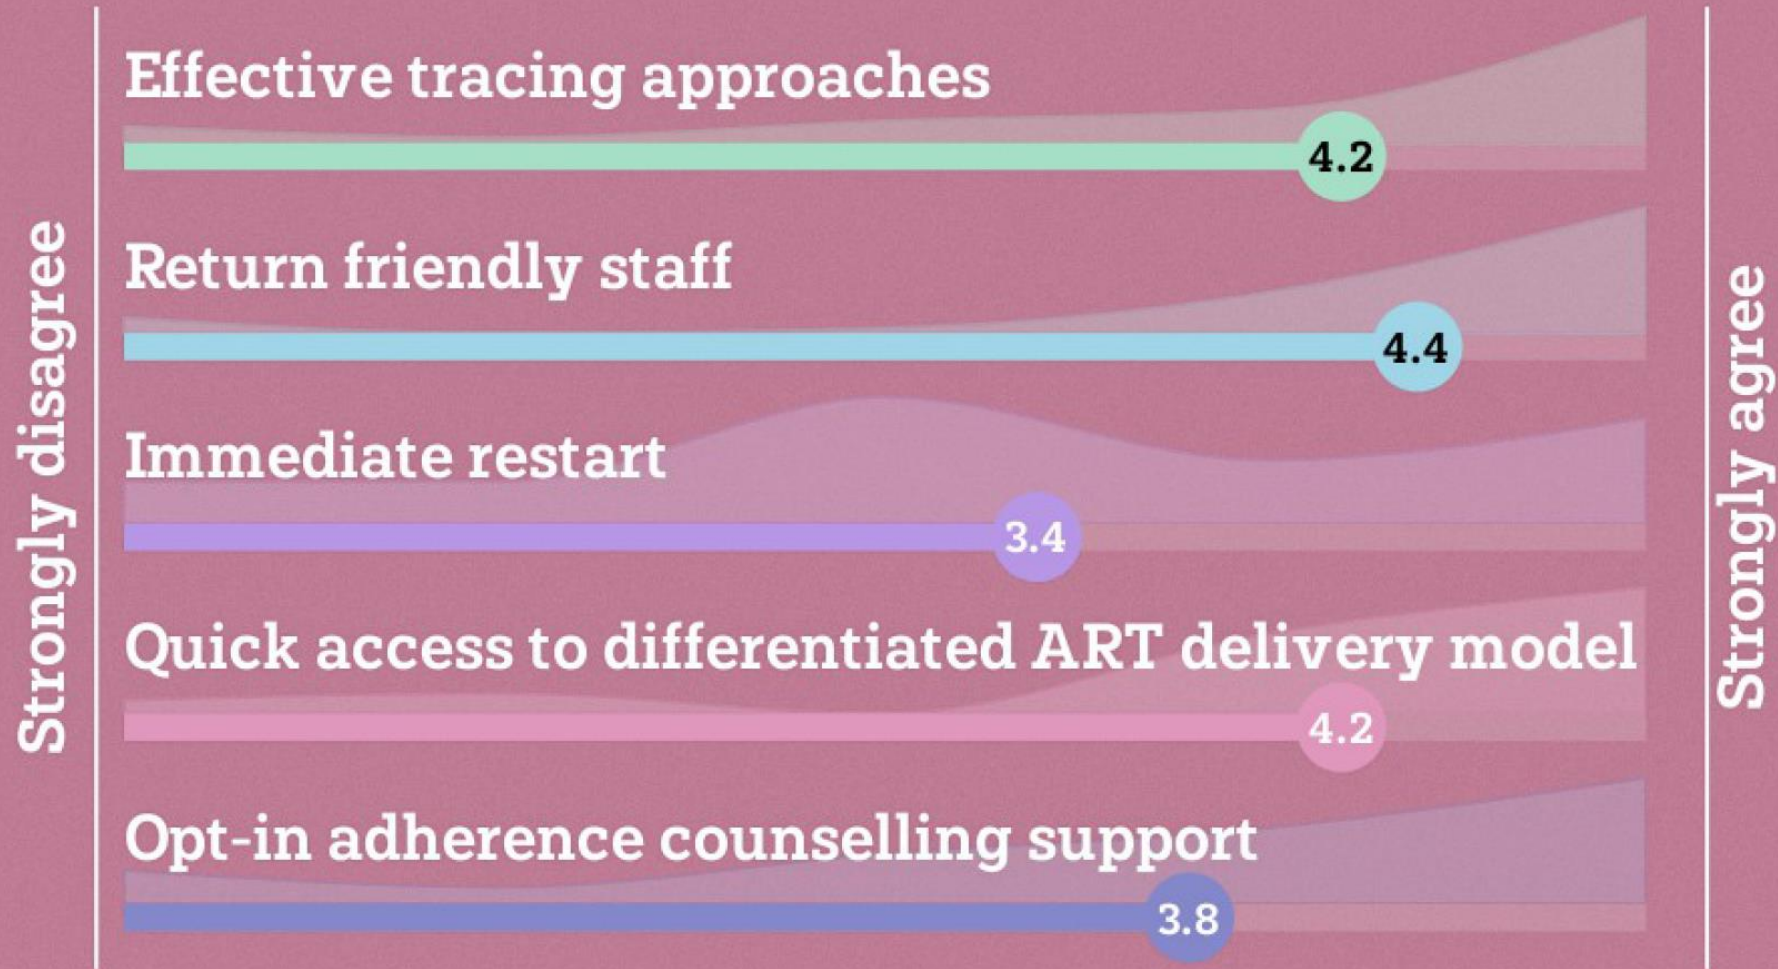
Strongly disagree

Effective tracing approaches
4.2

Return friendly staff
4.4

Immediate restart
3.4

Quick access to differentiated ART delivery model
4.2

Opt-in adherence counselling support
3.8

Strongly agree